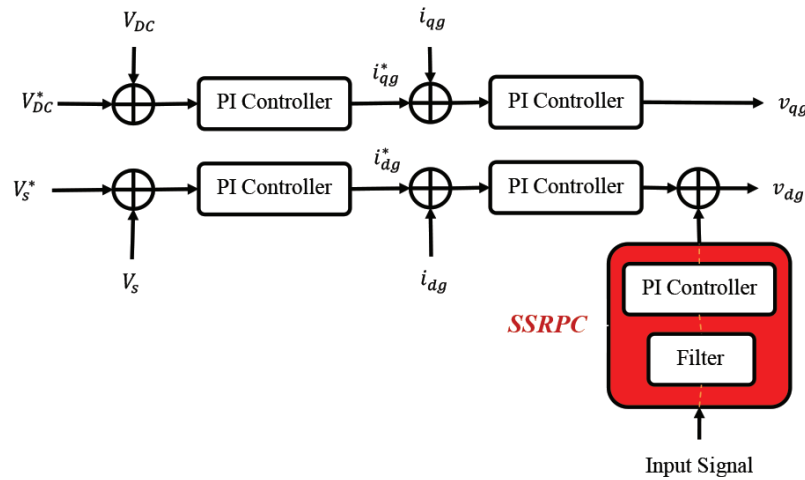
$V_{DC}$

$V_{DC}^{*}$

PI Controller

$i_{qg}^{*}$

$i_{qg}$

PI Controller

$v_{qg}$

$V_{s}^{*}$

PI Controller

$i_{dg}^{*}$

PI Controller

$v_{dg}$

$V_{s}$

$i_{dg}$

PI Controller

SSRPC

Filter

Input Signal